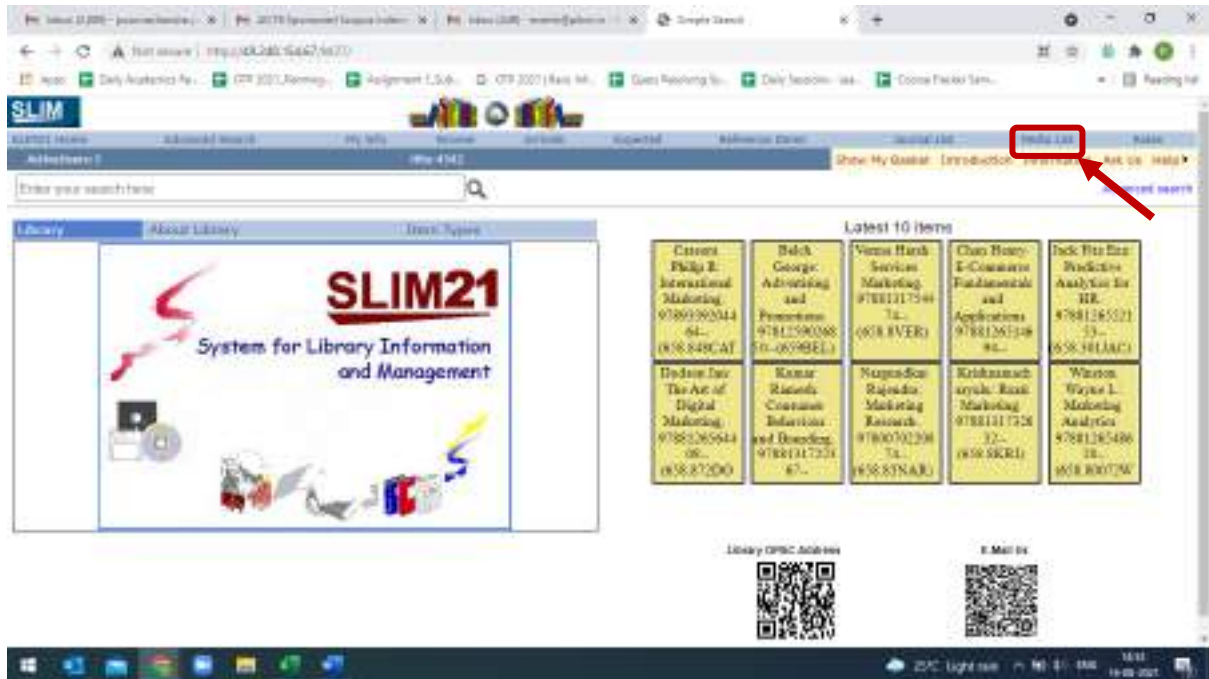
Google Search

Not secure | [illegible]

Apps | Daily Academics Re... | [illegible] | Assignment 1_Sub... | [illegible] | Query Resolving Sy... | Daily Sessions - sea... | Course Tracker Sem... | Reading list

SLIM

SLIM21 Home | Advanced Search | My Info | Browse | Arrivals | Expected | Reference Zone | Journal List | Media List | Rules

Attributes | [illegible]

Show My Basket | Introduction | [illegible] | Ask Us | Help

Enter your search here

Advanced search

Library | About Library | Item Types

SLIM21

System for Library Information and Management

Latest 10 Items

| Cateora Philip R: International Marketing. 9789353... (658.848CAT | Belch George: Advertising and Promotions. 9781259... (659BEL) | Verma Harsh: Services Marketing. 978813175... (658.8VER) | Chan Henry: E-Commerce Fundamentals and Applications. 978812651... | Jack Fitz Enz: Predictive Analytics for HR. 978812652... (658.301JAC) |
|---|---|---|---|---|
| Dodson Ian: The Art of Digital Marketing. 978812656... (658.872DO | Kumar Ramesh: Consumer Behaviour and Branding. 978813172... | Nargundkar Rajendra: Marketing Research. 978007022... (658.83NAR) | Krishnamacharyulu: Rural Marketing. 978813172... (658.8KRI) | Winston Wayne L: Marketing Analytics. 978812654... (658.80072W |

Library OPAC Address

E-Mail Us

25°C Light rain